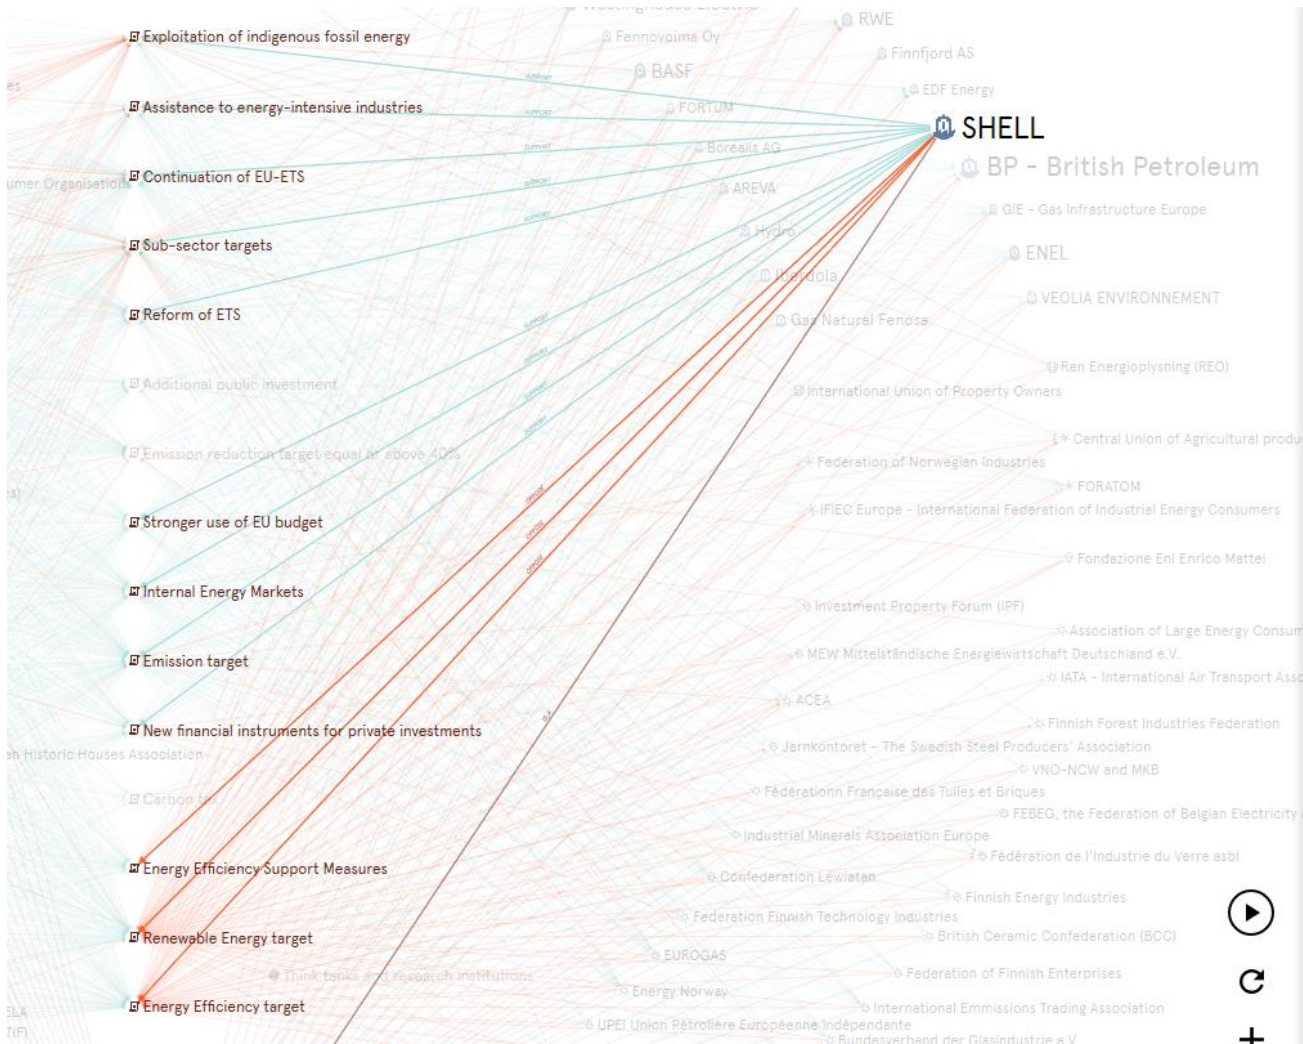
Exploitation of indigenous fossil energy
Assistance to energy-intensive industries
Continuation of EU-ETS
Sub-sector targets
Reform of ETS
Additional public investment
Emission reduction target equal or above 40%
Stronger use of EU budget
Internal Energy Markets
Emission target
New financial instruments for private investments
Carbon tax
Energy Efficiency Support Measures
Renewable Energy target
Energy Efficiency target

umer Organisation
Historic Houses Association
Think tanks and research institutions

RWE
Fennovoima Oy
Finnfjord AS
BASF
EDF Energy
FORTUM
SHELL
Borealis AG
BP - British Petroleum
AREVA
GIE - Gas Infrastructure Europe
Hydro
ENEL
Iberdola
VEOLIA ENVIRONNEMENT
Gas Natural Fenosa
Ren Energioplysning (REO)
International Union of Property Owners
Central Union of Agricultural produ
Federation of Norwegian Industries
FORATOM
IFIEC Europe - International Federation of Industrial Energy Consumers
Fondazione Eni Enrico Mattei
Investment Property Forum (IPF)
Association of Large Energy Consum
MEW Mittelständische Energiewirtschaft Deutschland e.V.
IATA - International Air Transport Ass
ACEA
Finnish Forest Industries Federation
Jernkontoret - The Swedish Steel Producers' Association
VNO-NCW and MKB
Fédérationn Française des Tuiles et Briques
FEBEG, the Federation of Belgian Electricity
Industrial Minerals Association Europe
Fédération de l'Industrie du Verre asbl
Confederation Lewiatan
Finnish Energy Industries
Federation Finnish Technology Industries
British Ceramic Confederation (BCC)
EUROGAS
Federation of Finnish Enterprises
Energy Norway
International Emmissions Trading Association
UPEI Union Pétrolière Européenne Indépendante
Bundesverband der Glasindustrie e.V.

support
support
support
support
support
support
support
support
support
oppose
oppose
oppose
n/a